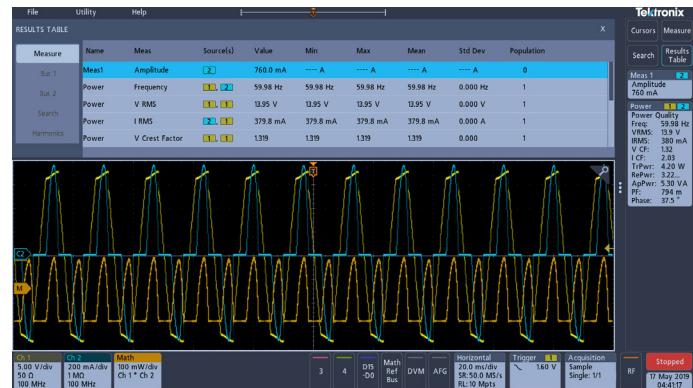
File Utility Help

Tektronix

RESULTS TABLE X

Cursors Measure

Measure
Bus 1
Bus 2
Search
Harmonics

| Name | Meas | Source(s) | Value | Min | Max | Mean | Std Dev | Population |
|---|---|---|---|---|---|---|---|---|
| Meas1 | Amplitude | 2 | 760.0 mA | ---- A | ---- A | ---- A | ---- A | 0 |
| Power | Frequency | 1, 2 | 59.98 Hz | 59.98 Hz | 59.98 Hz | 59.98 Hz | 0.000 Hz | 1 |
| Power | V RMS | 1, 1 | 13.95 V | 13.95 V | 13.95 V | 13.95 V | 0.000 V | 1 |
| Power | I RMS | 2, 1 | 379.8 mA | 379.8 mA | 379.8 mA | 379.8 mA | 0.000 A | 1 |
| Power | V Crest Factor | 1, 1 | 1.319 | 1.319 | 1.319 | 1.319 | 0.000 | 1 |

Search

Results Table

Meas 1 2
Amplitude
760 mA

Power 1 2
Power Quality
Freq: 59.98 Hz
VRMS: 13.9 V
IRMS: 380 mA
V CF: 1.32
I CF: 2.03
TrPwr: 4.20 W
RePwr: 3.22...
ApPwr: 5.30 VA
PF: 794 m
Phase: 37.5 °

T

C2

M

Ch 1
5.00 V/div
50 Ω
100 MHz

Ch 2
200 mA/div
1 MΩ
100 MHz

Math
100 mW/div
Ch 1 * Ch 2

3

4

D15-D0

Math Ref Bus

DVM

AFG

Horizontal
20.0 ms/div
SR: 50.0 MS/s
RL: 10 Mpts

Trigger 1
1.60 V

Acquisition
Sample
Single: 1/1

RF

Stopped
17 May 2019
04:41:17